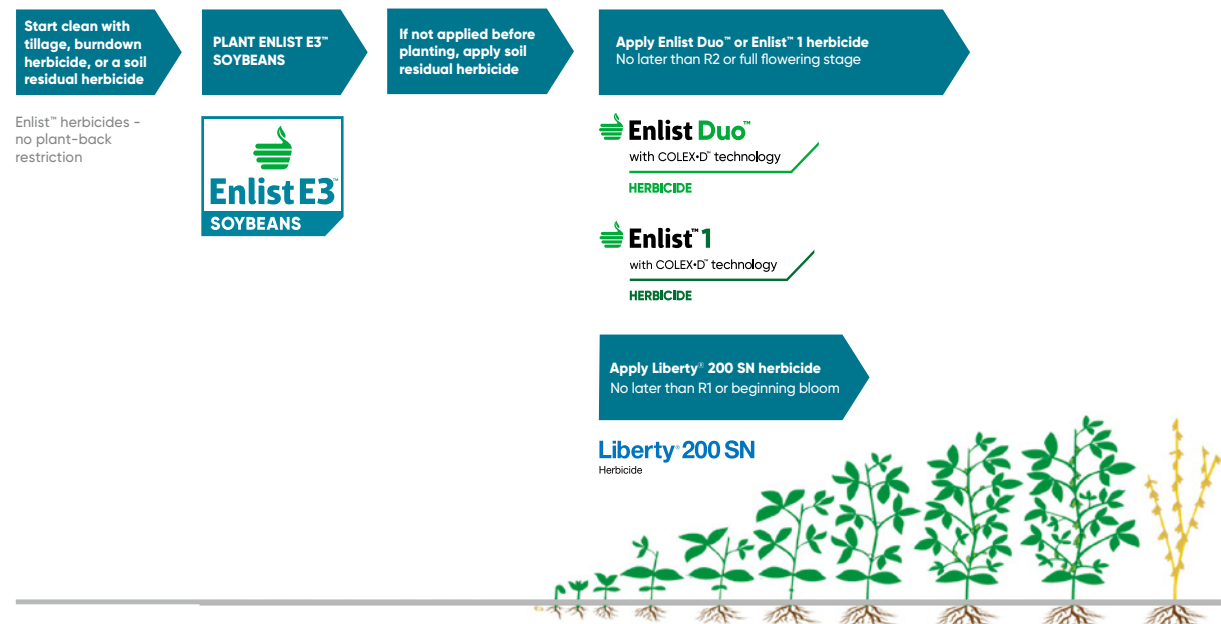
Start clean with tillage, burndown herbicide, or a soil residual herbicide

Enlist™ herbicides - no plant-back restriction

PLANT ENLIST E3™ SOYBEANS

Enlist E3™ SOYBEANS

If not applied before planting, apply soil residual herbicide

Apply Enlist Duo™ or Enlist™ 1 herbicide
No later than R2 or full flowering stage

Enlist Duo™ with COLEX•D™ technology HERBICIDE

Enlist™ 1 with COLEX•D™ technology HERBICIDE

Apply Liberty® 200 SN herbicide
No later than R1 or beginning bloom

Liberty® 200 SN Herbicide